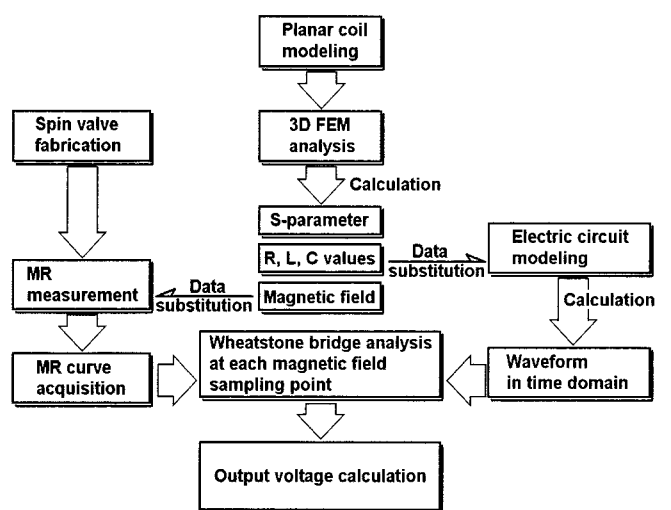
Planar coil modeling

Spin valve fabrication

3D FEM analysis

Calculation

S-parameter

R, L, C values

Data substitution

Electric circuit modeling

MR measurement

Data substitution

Magnetic field

Calculation

MR curve acquisition

Wheatstone bridge analysis at each magnetic field sampling point

Waveform in time domain

Output voltage calculation